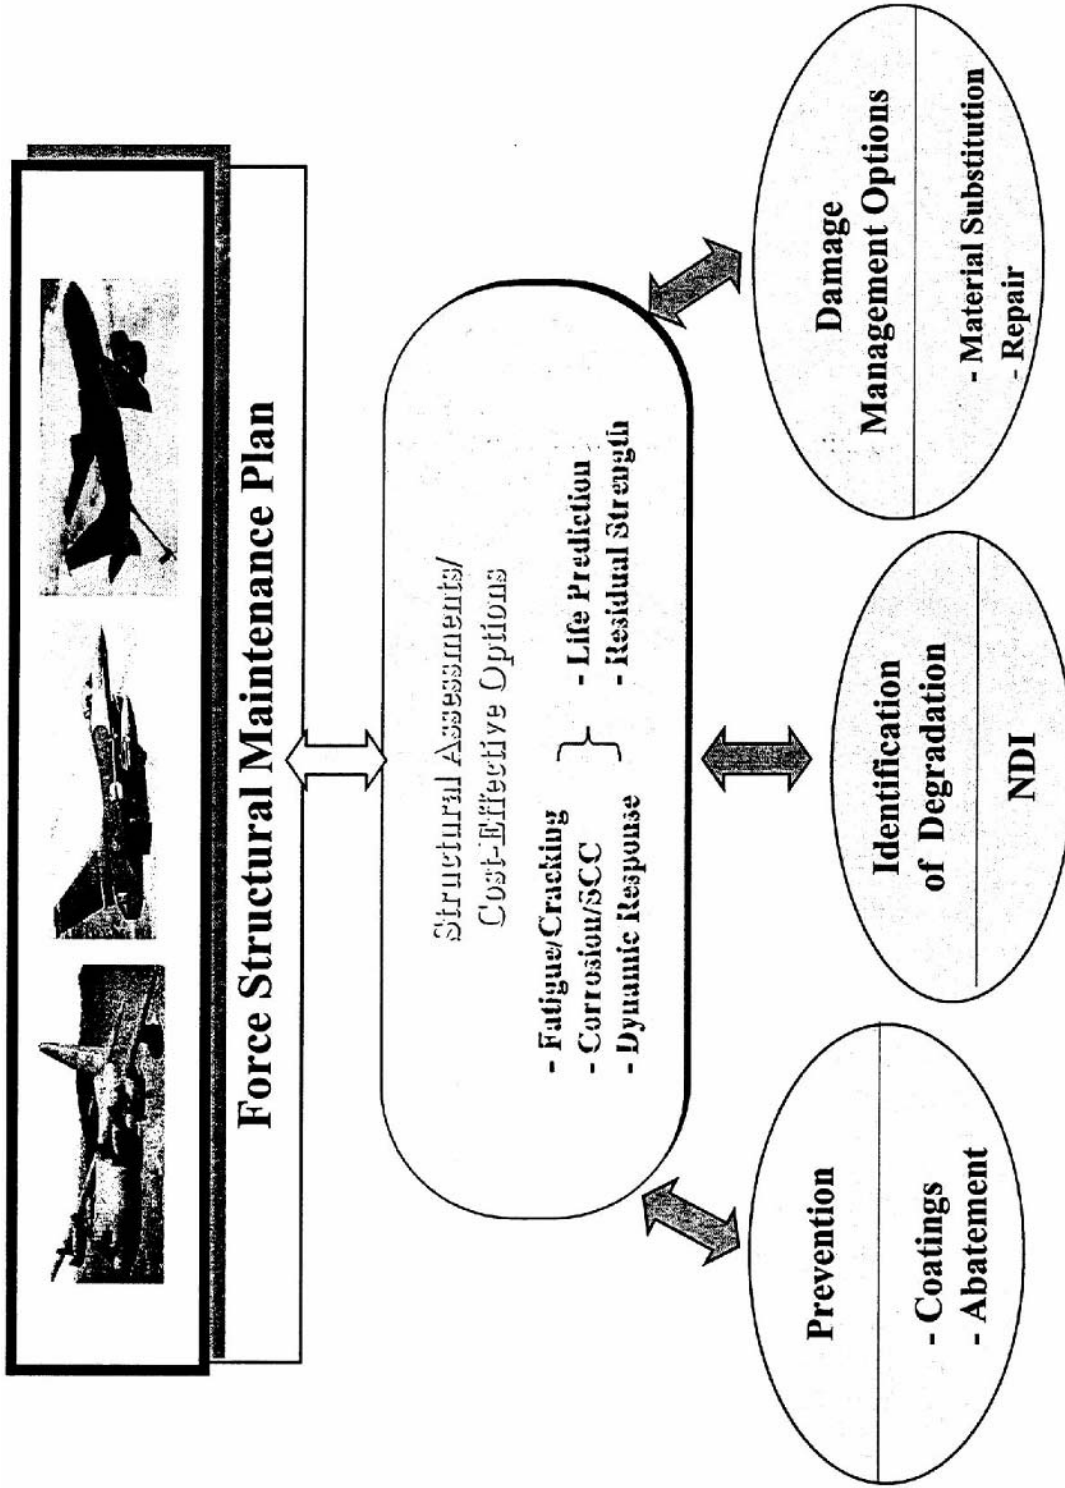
Force Structural Maintenance Plan

Structural Assessments/
Cost-Effective Options

- Fatigue/Cracking
- Corrosion/SCC
- Dynamic Response

- Life Prediction
- Residual Strength

Prevention

- Coatings
- Abatement

Identification
of Degradation

NDI

Damage
Management Options

- Material Substitution
- Repair